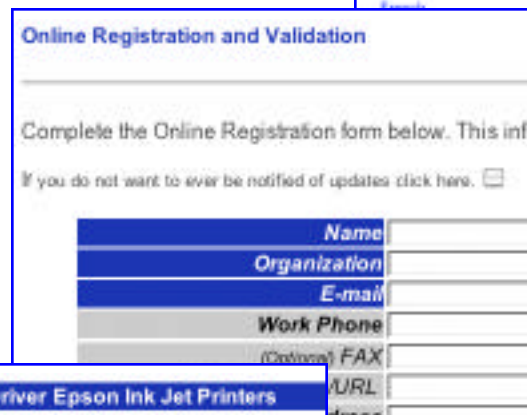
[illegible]

Online Registration and Validation

Complete the Online Registration form below. This inf

If you do not want to ever be notified of updates click here.

| Name | |
|---|---|
| Organization | |
| E-mail | |
| Work Phone | |
| (Optional) FAX | |
| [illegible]URL | |
| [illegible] | |

river Epson Ink Jet Printers